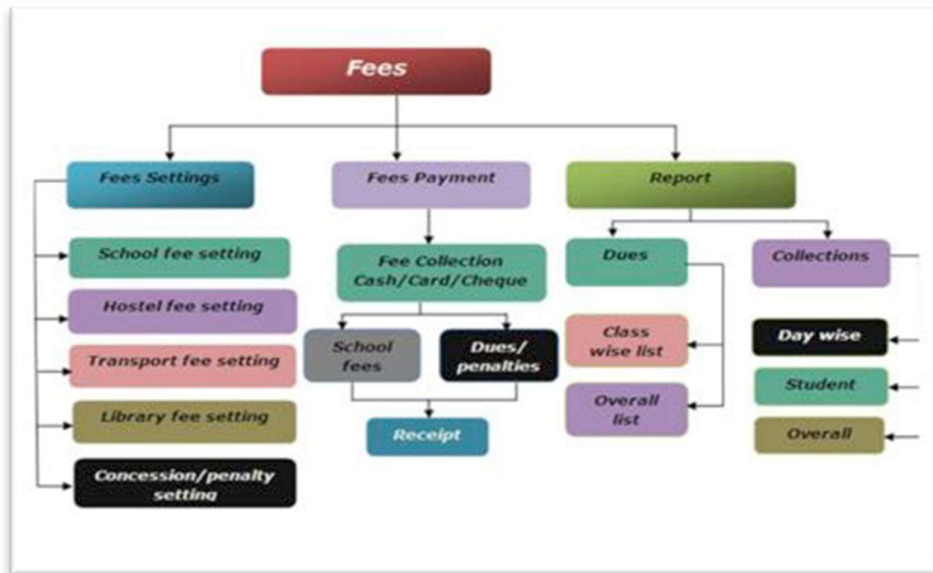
Fees

Fees Settings

School fee setting

Hostel fee setting

Transport fee setting

Library fee setting

Concession/penalty setting

Fees Payment

Fee Collection Cash/Card/Cheque

School fees

Dues/ penalties

Receipt

Report

Dues

Class wise list

Overall list

Collections

Day wise

Student

Overall